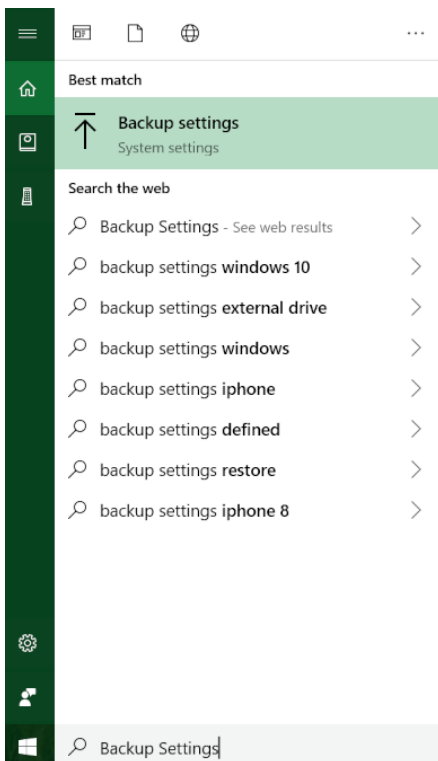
...

Best match

Backup settings
System settings

Search the web

Backup Settings - See web results

backup settings windows 10

backup settings external drive

backup settings windows

backup settings iphone

backup settings defined

backup settings restore

backup settings iphone 8

Backup Settings